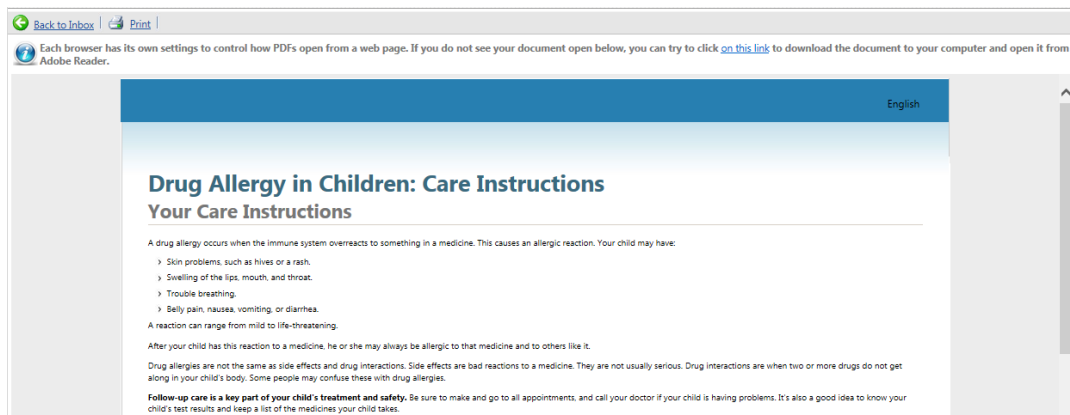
Back to Inbox | Print |

Each browser has its own settings to control how PDFs open from a web page. If you do not see your document open below, you can try to click on this link to download the document to your computer and open it from Adobe Reader.

English

Drug Allergy in Children: Care Instructions

Your Care Instructions

A drug allergy occurs when the immune system overreacts to something in a medicine. This causes an allergic reaction. Your child may have:

› Skin problems, such as hives or a rash.
› Swelling of the lips, mouth, and throat.
› Trouble breathing.
› Belly pain, nausea, vomiting, or diarrhea.

A reaction can range from mild to life-threatening.

After your child has this reaction to a medicine, he or she may always be allergic to that medicine and to others like it.

Drug allergies are not the same as side effects and drug interactions. Side effects are bad reactions to a medicine. They are not usually serious. Drug interactions are when two or more drugs do not get along in your child's body. Some people may confuse these with drug allergies.

**Follow-up care is a key part of your child's treatment and safety.** Be sure to make and go to all appointments, and call your doctor if your child is having problems. It's also a good idea to know your child's test results and keep a list of the medicines your child takes.